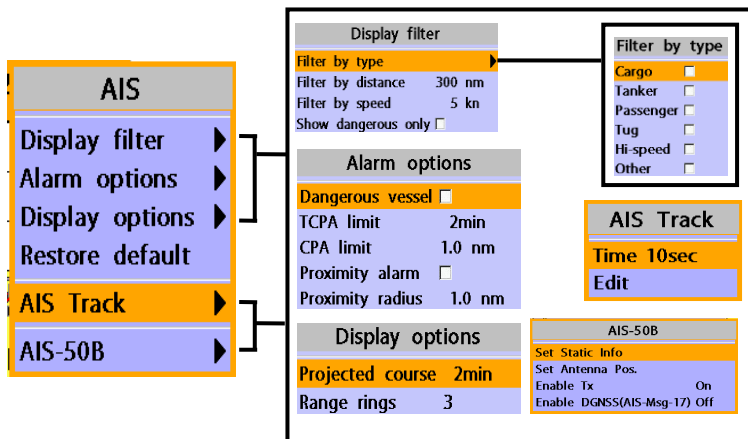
AIS
Display filter
Alarm options
Display options
Restore default
AIS Track
AIS-50B

Display filter
Filter by type
Filter by distance 300 nm
Filter by speed 5 kn
Show dangerous only

Filter by type
Cargo
Tanker
Passenger
Tug
Hi-speed
Other

Alarm options
Dangerous vessel
TCPA limit 2min
CPA limit 1.0 nm
Proximity alarm
Proximity radius 1.0 nm

AIS Track
Time 10sec
Edit

Display options
Projected course 2min
Range rings 3

AIS-50B
Set Static Info
Set Antenna Pos.
Enable Tx On
Enable DGNSS(AIS-Msg-17) Off